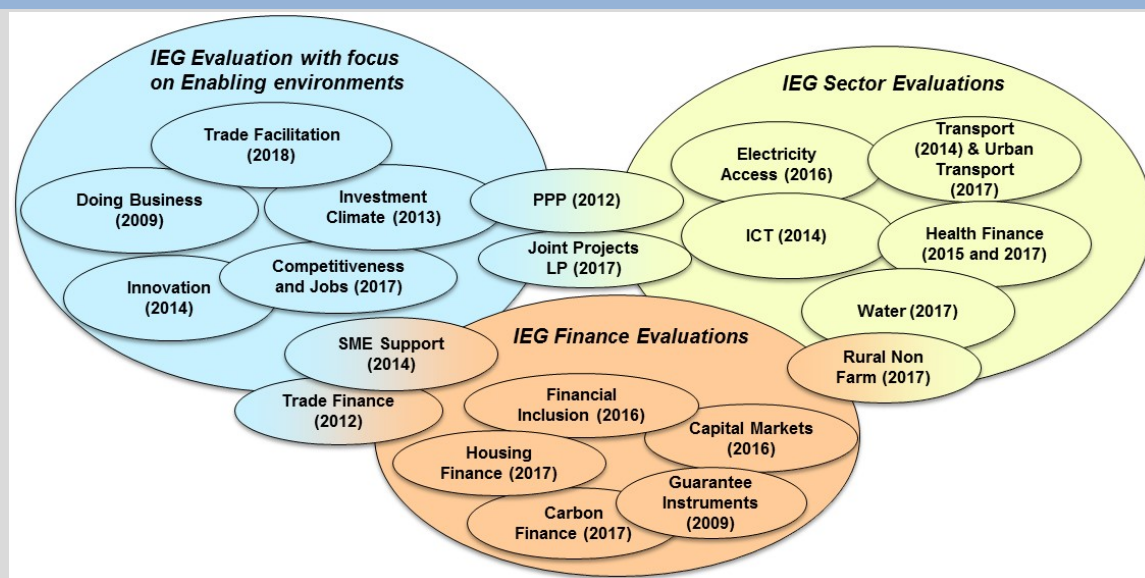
IEG Evaluation with focus on Enabling environments

Trade Facilitation (2018)

Doing Business (2009)

Investment Climate (2013)

Innovation (2014)

Competitiveness and Jobs (2017)

IEG Sector Evaluations

Electricity Access (2016)

Transport (2014) & Urban Transport (2017)

PPP (2012)

Joint Projects LP (2017)

ICT (2014)

Health Finance (2015 and 2017)

Water (2017)

Rural Non Farm (2017)

IEG Finance Evaluations

SME Support (2014)

Trade Finance (2012)

Financial Inclusion (2016)

Capital Markets (2016)

Housing Finance (2017)

Guarantee Instruments (2009)

Carbon Finance (2017)